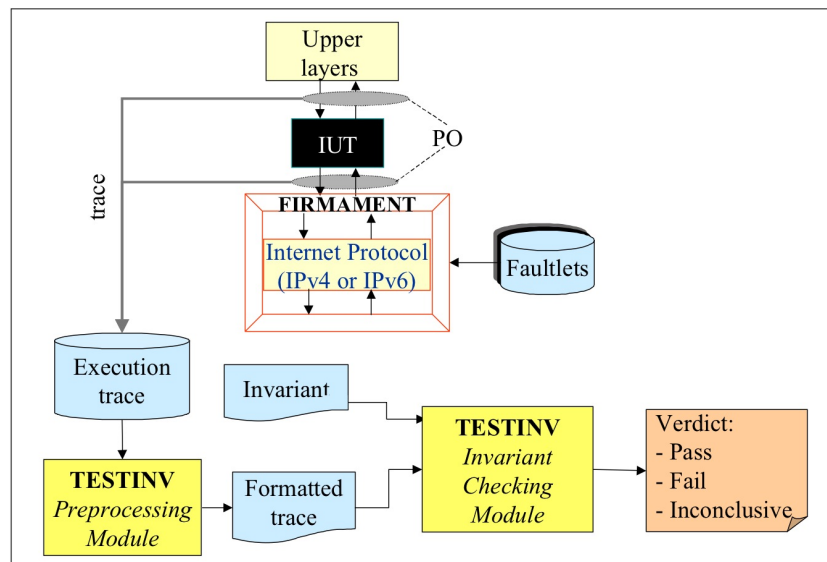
Upper layers

IUT

PO

trace

FIRMAMENT

Internet Protocol (IPv4 or IPv6)

Faultlets

Execution trace

Invariant

TESTINV
Invariant Checking Module

Verdict:
- Pass
- Fail
- Inconclusive

TESTINV
Preprocessing Module

Formatted trace